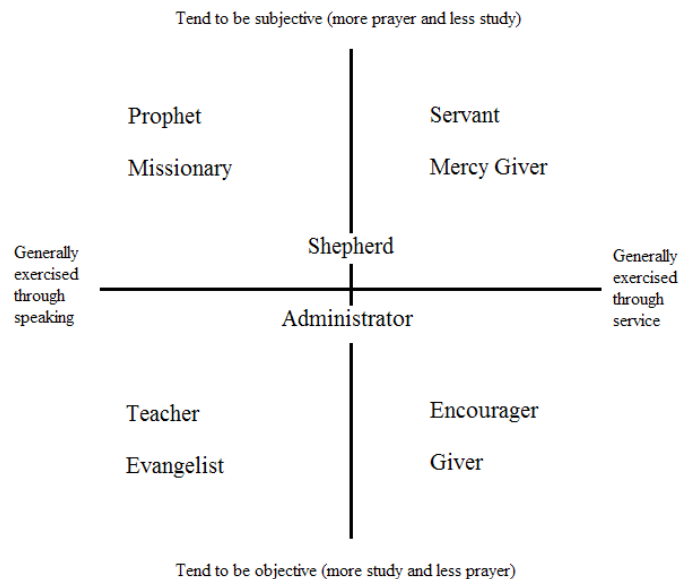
Tend to be subjective (more prayer and less study)

Prophet

Missionary

Servant

Mercy Giver

Generally exercised through speaking

Shepherd

Generally exercised through service

Administrator

Teacher

Evangelist

Encourager

Giver

Tend to be objective (more study and less prayer)